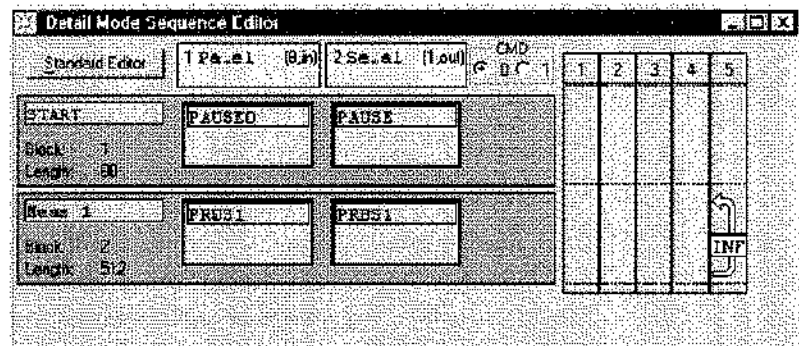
Detail Mode Sequence Editor

Standard Editor

1 Pa.el (0,in)

2 Se.al (1,out)

CMD

0 1

| 1 | 2 | 3 | 4 | 5 |
|---|---|---|---|---|

START

Block: 1

Length: 80

PAUSED

PAUSE

Meas 1

Block: 2

Length: 512

PRBS1

PRBS1

INF